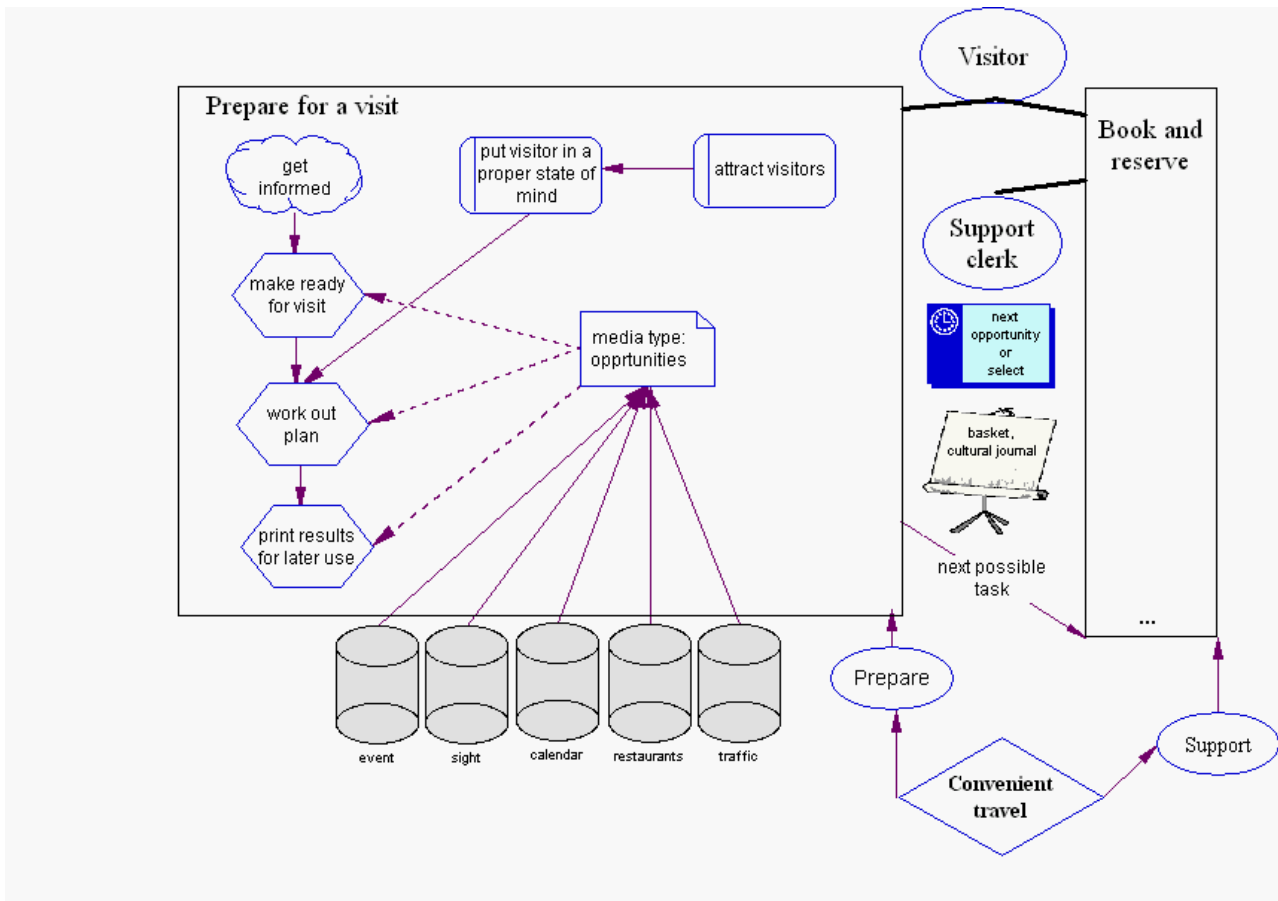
Visitor

Prepare for a visit

get informed

put visitor in a proper state of mind

attract visitors

make ready for visit

media type: opprtunities

work out plan

print results for later use

Book and reserve

Support clerk

next opportunity or select

basket, cultural journal

next possible task

...

event

sight

calendar

restaurants

traffic

Prepare

Convenient travel

Support